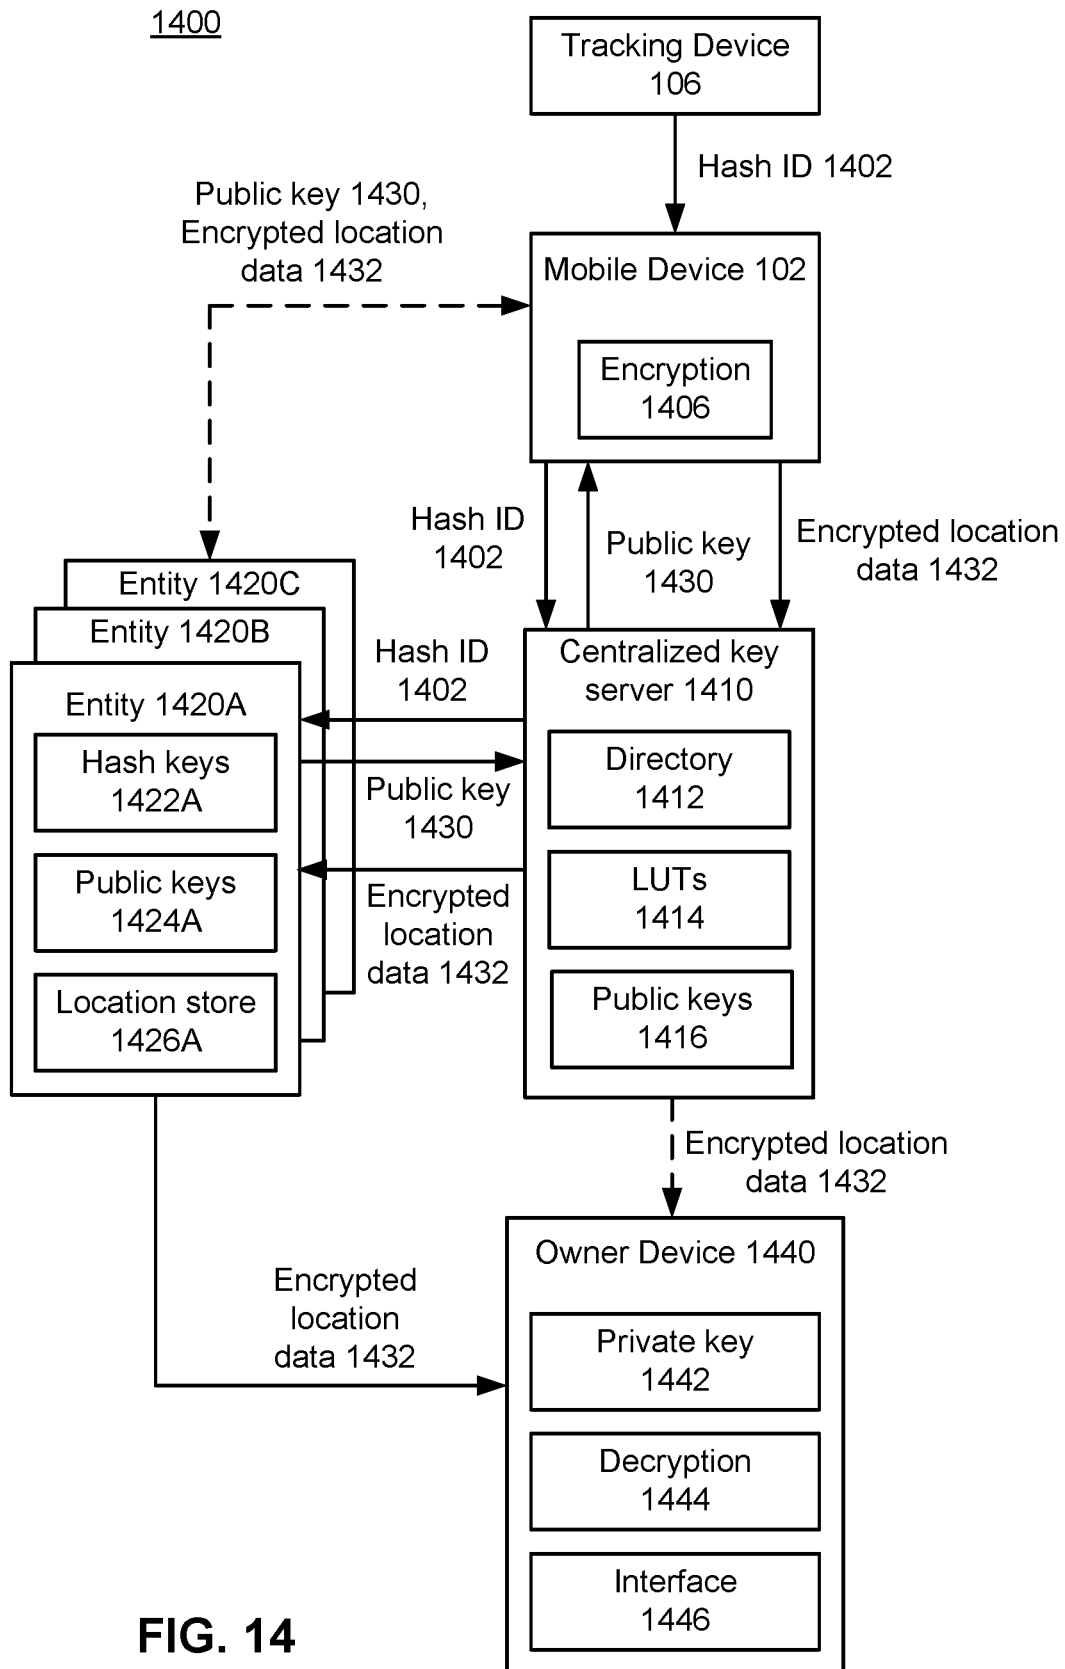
1400

Tracking Device 106

Hash ID 1402

Public key 1430, Encrypted location data 1432

Mobile Device 102

Encryption 1406

Hash ID 1402

Public key 1430

Encrypted location data 1432

Entity 1420C

Entity 1420B

Entity 1420A

Hash keys 1422A

Public keys 1424A

Location store 1426A

Hash ID 1402

Public key 1430

Encrypted location data 1432

Centralized key server 1410

Directory 1412

LUTs 1414

Public keys 1416

Encrypted location data 1432

Encrypted location data 1432

Owner Device 1440

Private key 1442

Decryption 1444

Interface 1446

FIG. 14